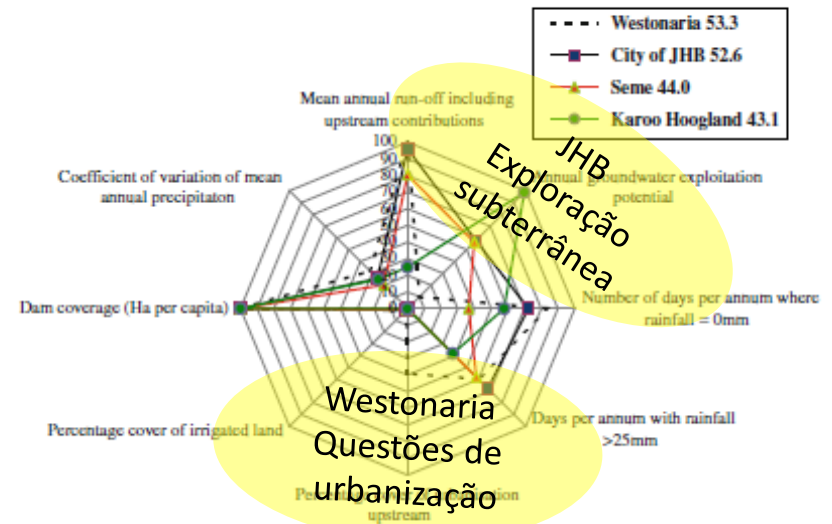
Westonaria 53.3
City of JHB 52.6
Seme 44.0
Karoo Hoogland 43.1

Mean annual run-off including upstream contributions

100
90
80
70
60
50
40
30
20
10
0

Mean annual groundwater exploitation potential

JHB
Exploração subterrânea

Coefficient of variation of mean annual precipitaton

Dam coverage (Ha per capita)

Number of days per annum where rainfall = 0mm

Percentage cover of irrigated land

Days per annum with rainfall >25mm

Westonaria
Questões de urbanização

Percentage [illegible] population upstream